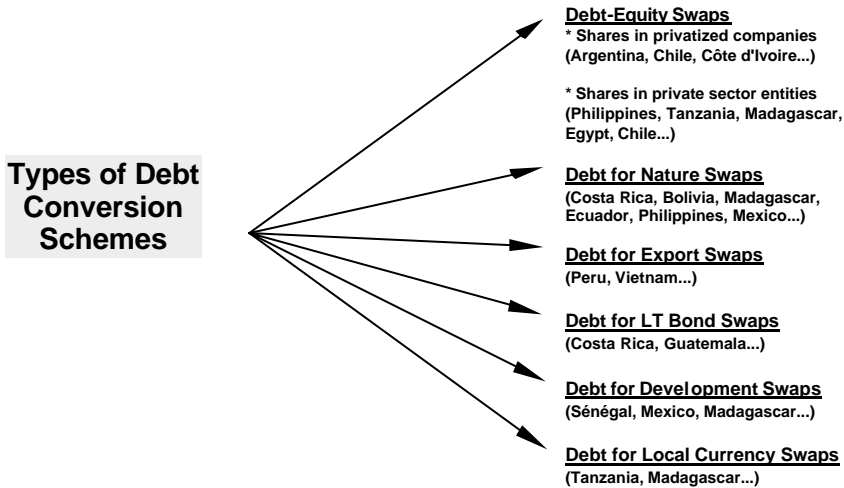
Types of Debt Conversion Schemes

Debt-Equity Swaps
* Shares in privatized companies (Argentina, Chile, Côte d'Ivoire...)

* Shares in private sector entities (Philippines, Tanzania, Madagascar, Egypt, Chile...)

Debt for Nature Swaps
(Costa Rica, Bolivia, Madagascar, Ecuador, Philippines, Mexico...)

Debt for Export Swaps
(Peru, Vietnam...)

Debt for LT Bond Swaps
(Costa Rica, Guatemala...)

Debt for Development Swaps
(Sénégal, Mexico, Madagascar...)

Debt for Local Currency Swaps
(Tanzania, Madagascar...)